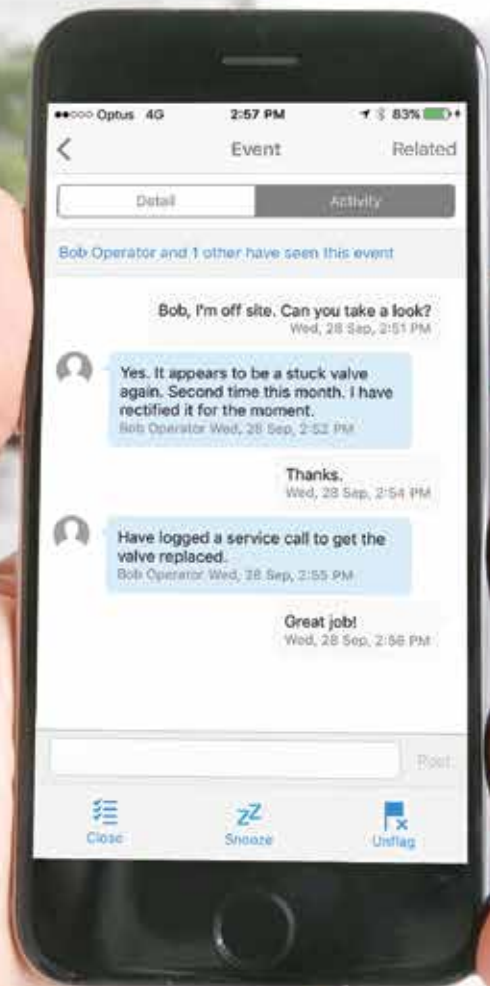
●●○○○ Optus 4G
2:57 PM
83%

<
Event
Related

Detail
Activity

Bob Operator and 1 other have seen this event

Bob, I'm off site. Can you take a look?
Wed, 28 Sep, 2:51 PM

Yes. It appears to be a stuck valve again. Second time this month. I have rectified it for the moment.
Bob Operator Wed, 28 Sep, 2:52 PM

Thanks.
Wed, 28 Sep, 2:54 PM

Have logged a service call to get the valve replaced.
Bob Operator Wed, 28 Sep, 2:55 PM

Great job!
Wed, 28 Sep, 2:56 PM

Post

Close
Snooze
Unflag